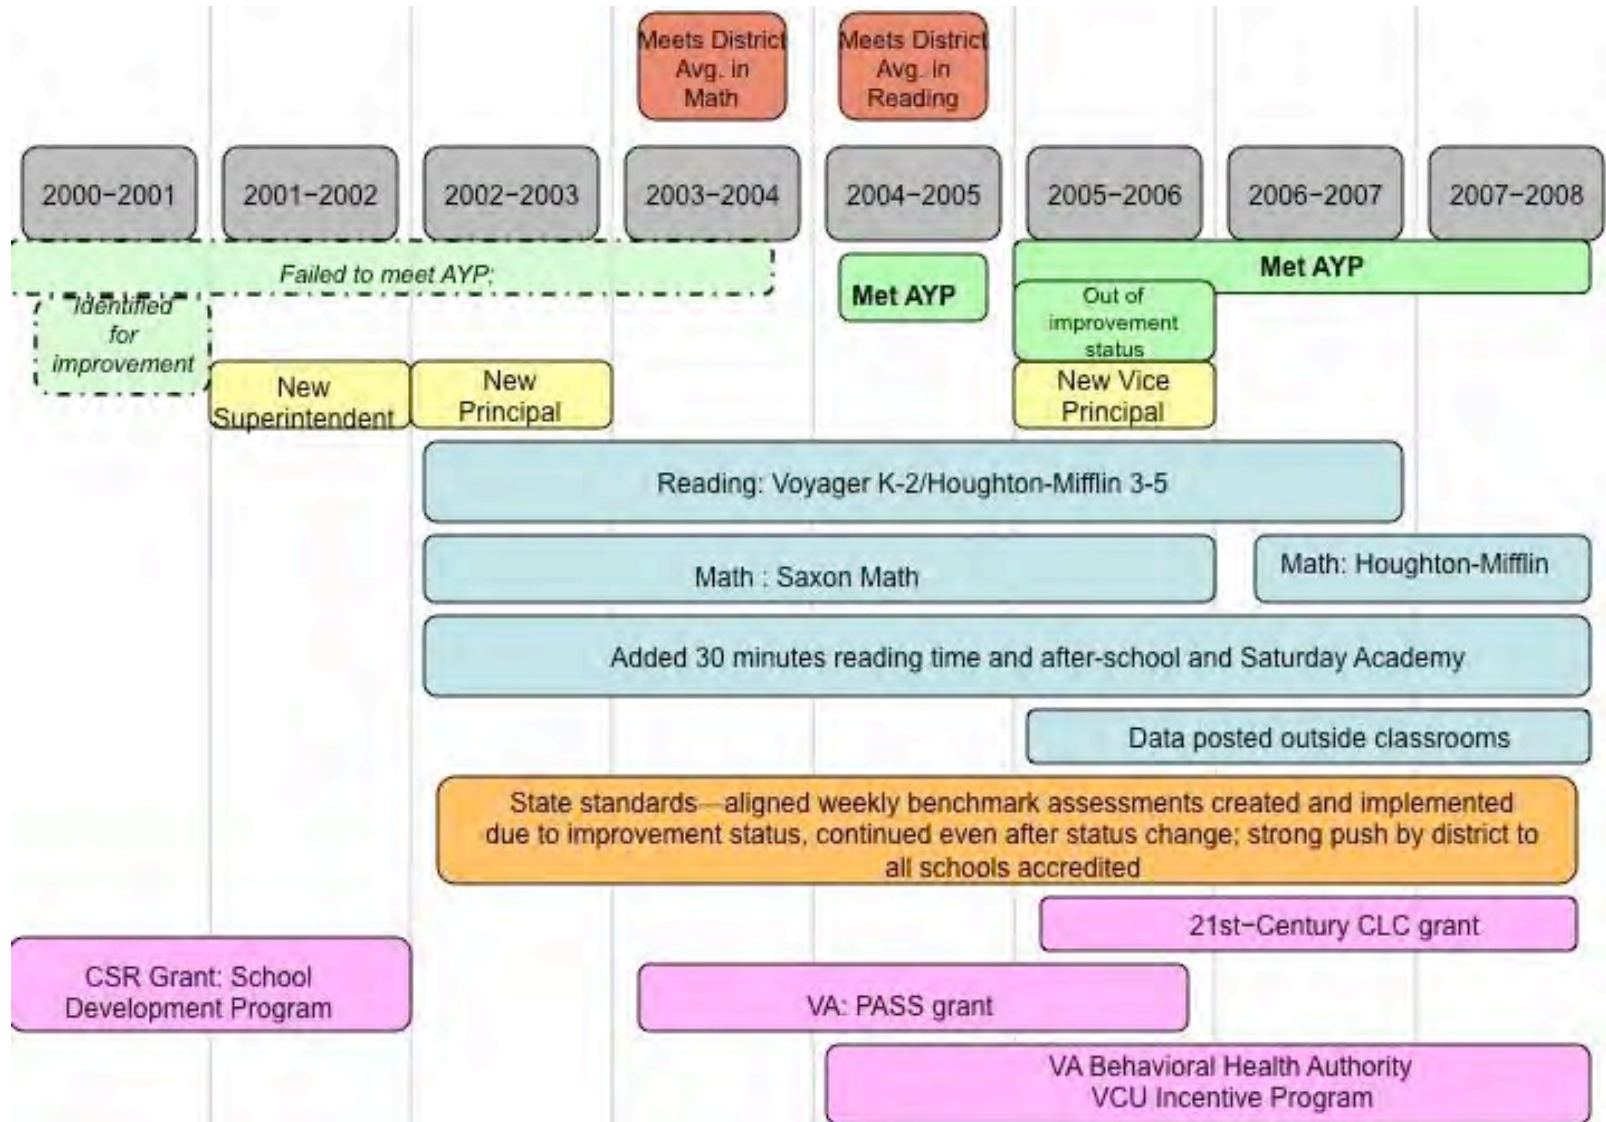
Meets District Avg. in Math

Meets District Avg. in Reading

2000–2001

2001–2002

2002–2003

2003–2004

2004–2005

2005–2006

2006–2007

2007–2008

Failed to meet AYP;

Met AYP

Met AYP

Identified for improvement

Out of improvement status

New Superintendent

New Principal

New Vice Principal

Reading: Voyager K-2/Houghton-Mifflin 3-5

Math : Saxon Math

Math: Houghton-Mifflin

Added 30 minutes reading time and after-school and Saturday Academy

Data posted outside classrooms

State standards—aligned weekly benchmark assessments created and implemented due to improvement status, continued even after status change; strong push by district to all schools accredited

21st–Century CLC grant

CSR Grant: School Development Program

VA: PASS grant

VA Behavioral Health Authority VCU Incentive Program